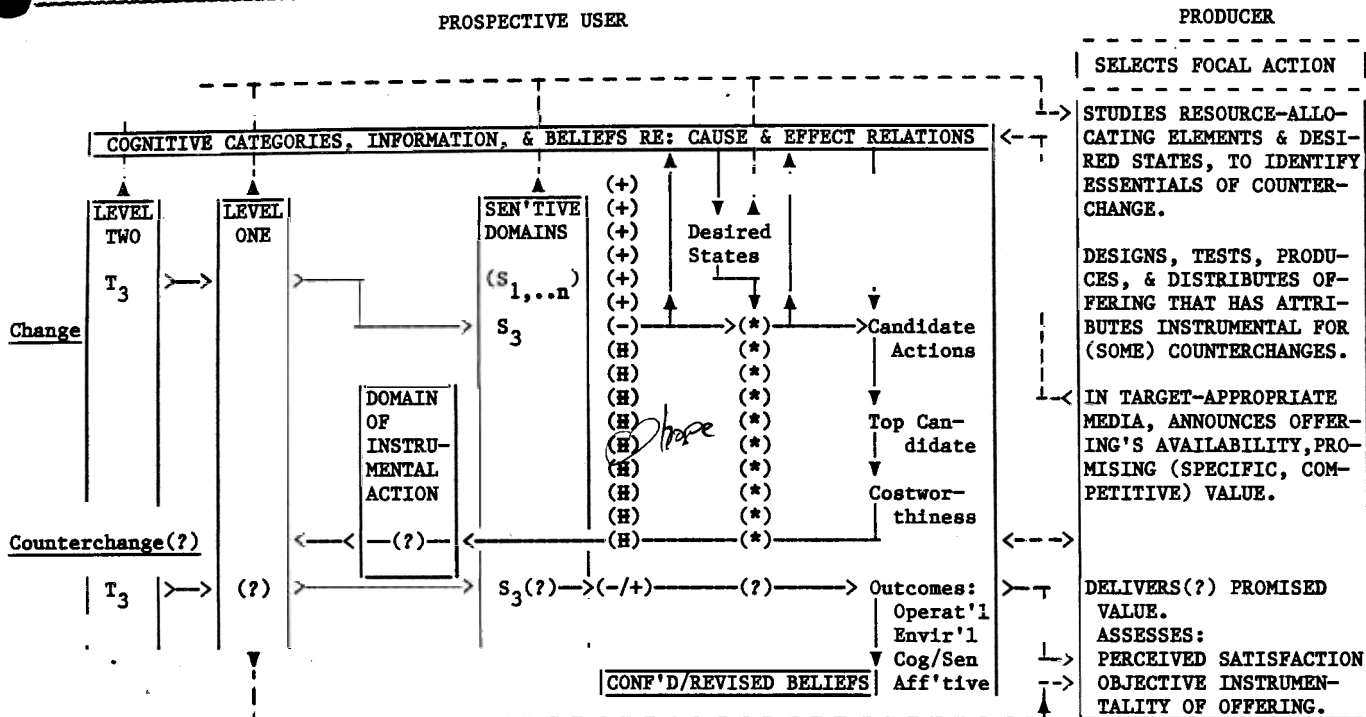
PROSPECTIVE USER

PRODUCER

SELECTS FOCAL ACTION

STUDIES RESOURCE-ALLOCATING ELEMENTS & DESIRED STATES, TO IDENTIFY ESSENTIALS OF COUNTERCHANGE.

DESIGNS, TESTS, PRODUCES, & DISTRIBUTES OFFERING THAT HAS ATTRIBUTES INSTRUMENTAL FOR (SOME) COUNTERCHANGES.

IN TARGET-APPROPRIATE MEDIA, ANNOUNCES OFFERING'S AVAILABILITY, PROMISING (SPECIFIC, COMPETITIVE) VALUE.

COGNITIVE CATEGORIES, INFORMATION, & BELIEFS RE: CAUSE & EFFECT RELATIONS

LEVEL TWO

LEVEL ONE

SEN'TIVE DOMAINS

Change

$T_3$

$(S_{1,..n})$

$S_3$

(+)
(+)
(+)
(+)
(+)
(+)
(-)
(H)
(H)
(H)
(H)
(H) hope
(H)
(H)
(H)
(H)

Desired States

(*)
(*)
(*)
(*)
(*)
(*)
(*)
(*)
(*)
(*)

Candidate Actions

Top Candidate

Costworthiness

DOMAIN OF INSTRUMENTAL ACTION

—(?)—

Counterchange(?)

$T_3$

(?)

$S_3$(?)

(-/+)

(?)

Outcomes:
Operat'l
Envir'l
Cog/Sen
Aff'tive

CONF'D/REVISED BELIEFS

DELIVERS(?) PROMISED VALUE.
ASSESSES:
PERCEIVED SATISFACTION
OBJECTIVE INSTRUMENTALITY OF OFFERING.